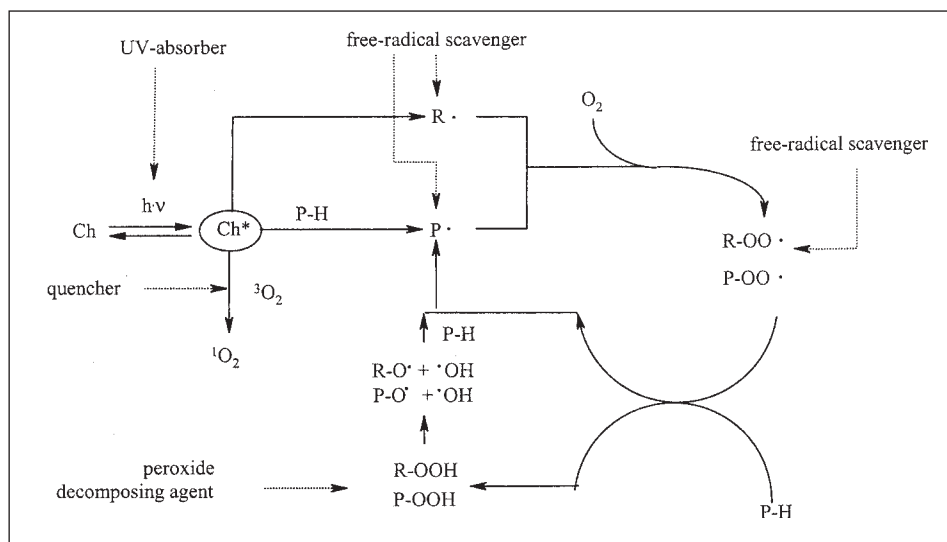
UV-absorber

free-radical scavenger

R ·

$O_2$

free-radical scavenger

$h\nu$

Ch

Ch*

P-H

P ·

R-OO ·

P-OO ·

quencher

$^3O_2$

$^1O_2$

P-H

R-O$^\bullet$ + $^\bullet$OH

P-O$^\bullet$ + $^\bullet$OH

peroxide decomposing agent

R-OOH

P-OOH

P-H